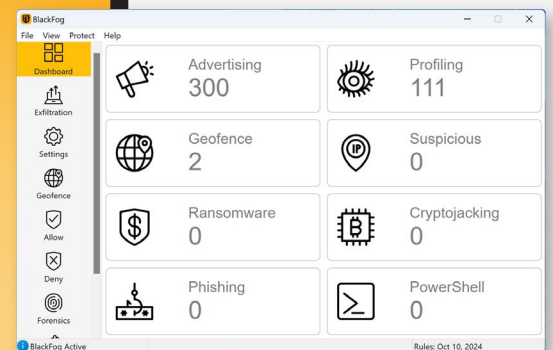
BlackFog

File View Protect Help

Dashboard

Exfiltration

Settings

Geofence

Allow

Deny

Forensics

Advertising
300

Profiling
111

Geofence
2

Suspicious
0

Ransomware
0

Cryptojacking
0

Phishing
0

PowerShell
0

BlackFog Active

Rules: Oct 10, 2024